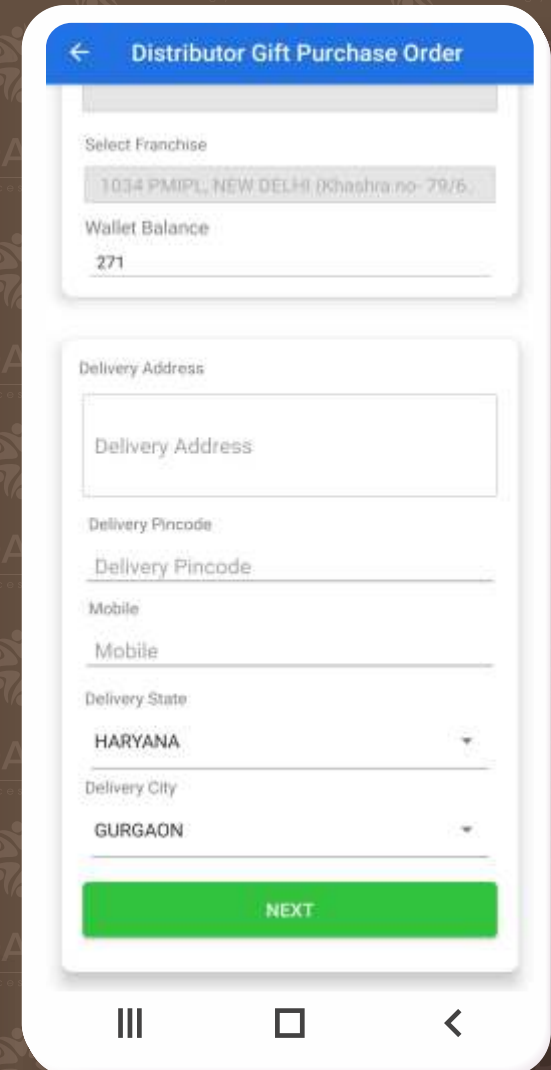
Distributor Gift Purchase Order

Select Franchise

1034 PMIPL, NEW DELHI (Khashra no- 79/6..

Wallet Balance

271

Delivery Address

Delivery Address

Delivery Pincode

Delivery Pincode

Mobile

Mobile

Delivery State

HARYANA

Delivery City

GURGAON

NEXT